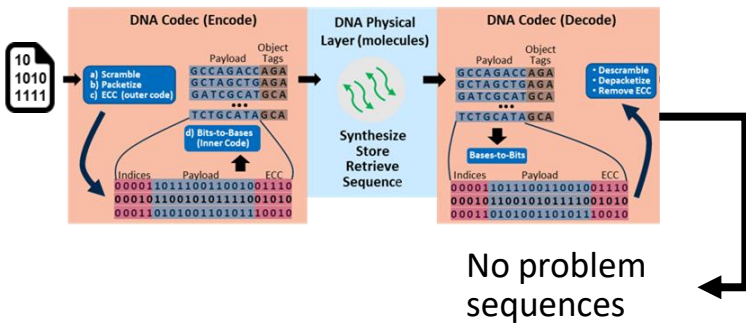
10
1010
1111

DNA Codec (Encode)

a) Scramble
b) Packetize
c) ECC (outer code)

Payload Object Tags
GCCAGACCAGA
GCTAGCTGAGA
GATCGCATGCA
•••
TCTGCATAGCA

d) Bits-to-Bases (Inner Code)

Indices Payload ECC
0000110111001100101110
0001011001010111101010
0001101010011010111001 0

DNA Physical Layer (molecules)

Synthesize
Store
Retrieve
Sequence

DNA Codec (Decode)

Payload Object Tags
GCCAGACCAGA
GCTAGCTGAGA
GATCGCATGCA
•••
TCTGCATAGCA

• Descramble
• Depacketize
• Remove ECC

Bases-to-Bits

Indices Payload ECC
0000110111001100101110
0001011001010111101010
0001101010011010111001 0

No problem sequences